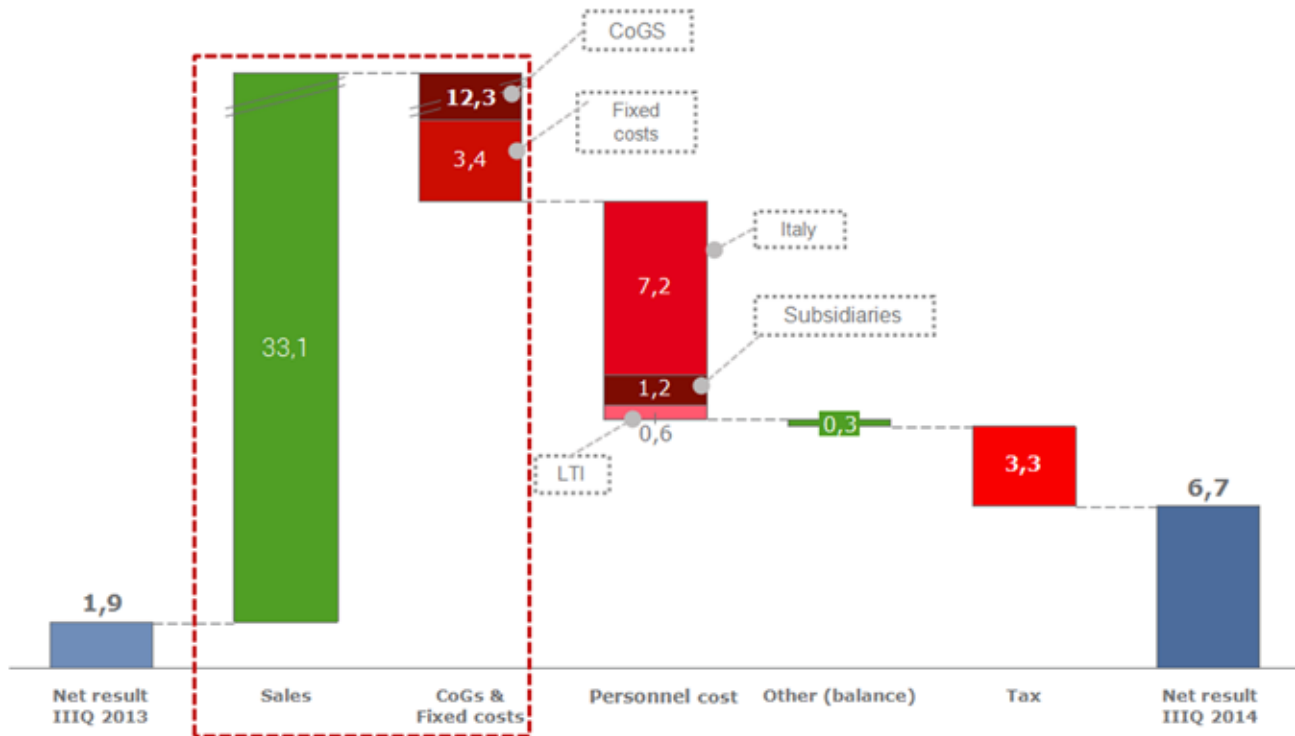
CoGS

12,3

Fixed costs

3,4

Italy

7,2

Subsidiaries

1,2

0,6

LTI

0,3

3,3

33,1

1,9

6,7

Net result IIIQ 2013

Sales

CoGs & Fixed costs

Personnel cost

Other (balance)

Tax

Net result IIIQ 2014